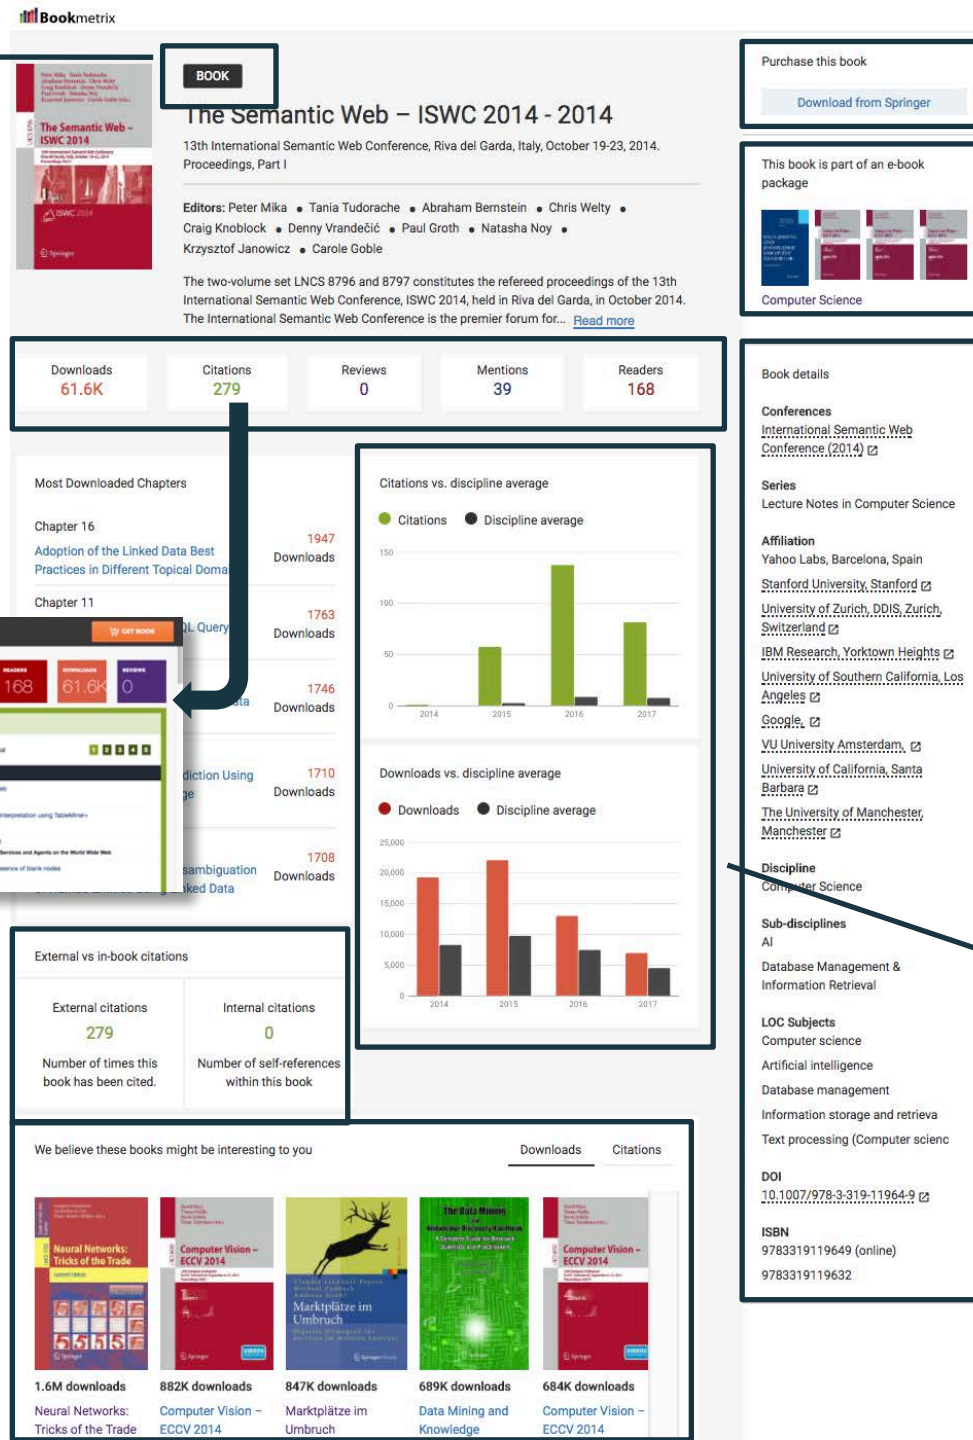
Bookmetrix

BOOK

The Semantic Web – ISWC 2014 - 2014

13th International Semantic Web Conference, Riva del Garda, Italy, October 19-23, 2014. Proceedings, Part I

Editors: Peter Mika • Tania Tudorache • Abraham Bernstein • Chris Welty • Craig Knoblock • Denny Vrandečić • Paul Groth • Natasha Noy • Krzysztof Janowicz • Carole Goble

The two-volume set LNCS 8796 and 8797 constitutes the refereed proceedings of the 13th International Semantic Web Conference, ISWC 2014, held in Riva del Garda, in October 2014. The International Semantic Web Conference is the premier forum for... Read more

Purchase this book

Download from Springer

This book is part of an e-book package

Computer Science

| Downloads | Citations | Reviews | Mentions | Readers |
|---|---|---|---|---|
| 61.6K | 279 | 0 | 39 | 168 |

Most Downloaded Chapters

Chapter 16
Adoption of the Linked Data Best Practices in Different Topical Doma
1947 Downloads

Chapter 11
QL Query
1763 Downloads

ata
1746 Downloads

diction Using ge
1710 Downloads

sambiguation ked Data
1708 Downloads

GET BOOK
READERS 168 DOWNLOADS 61.6K REVIEWS 0

Citations vs. discipline average
Citations Discipline average
150 100 50 0
2014 2015 2016 2017

Downloads vs. discipline average
Downloads Discipline average
25,000 20,000 15,000 10,000 5,000 0
2014 2015 2016 2017

Book details

Conferences
International Semantic Web Conference (2014)

Series
Lecture Notes in Computer Science

Affiliation
Yahoo Labs, Barcelona, Spain
Stanford University, Stanford
University of Zurich, DDIS, Zurich, Switzerland
IBM Research, Yorktown Heights
University of Southern California, Los Angeles
Google,
VU University Amsterdam,
University of California, Santa Barbara
The University of Manchester, Manchester

Discipline
Computer Science

Sub-disciplines
AI
Database Management & Information Retrieval

LOC Subjects
Computer science
Artificial intelligence
Database management
Information storage and retrieva
Text processing (Computer scienc

DOI
10.1007/978-3-319-11964-9

ISBN
9783319119649 (online)
9783319119632

External vs in-book citations

External citations
279
Number of times this book has been cited.

Internal citations
0
Number of self-references within this book

We believe these books might be interesting to you

Downloads Citations

1.6M downloads
Neural Networks: Tricks of the Trade

882K downloads
Computer Vision – ECCV 2014

847K downloads
Marktplätze im Umbruch

689K downloads
Data Mining and Knowledge

684K downloads
Computer Vision – ECCV 2014